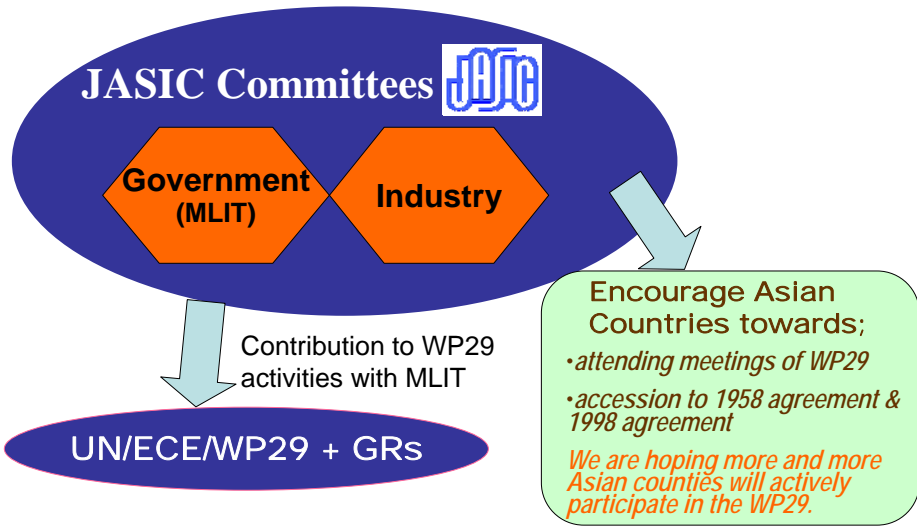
JASIC Committees JASIC

Government (MLIT)

Industry

Contribution to WP29 activities with MLIT

UN/ECE/WP29 + GRs

Encourage Asian Countries towards;

•attending meetings of WP29

•accession to 1958 agreement & 1998 agreement

We are hoping more and more Asian counties will actively participate in the WP29.